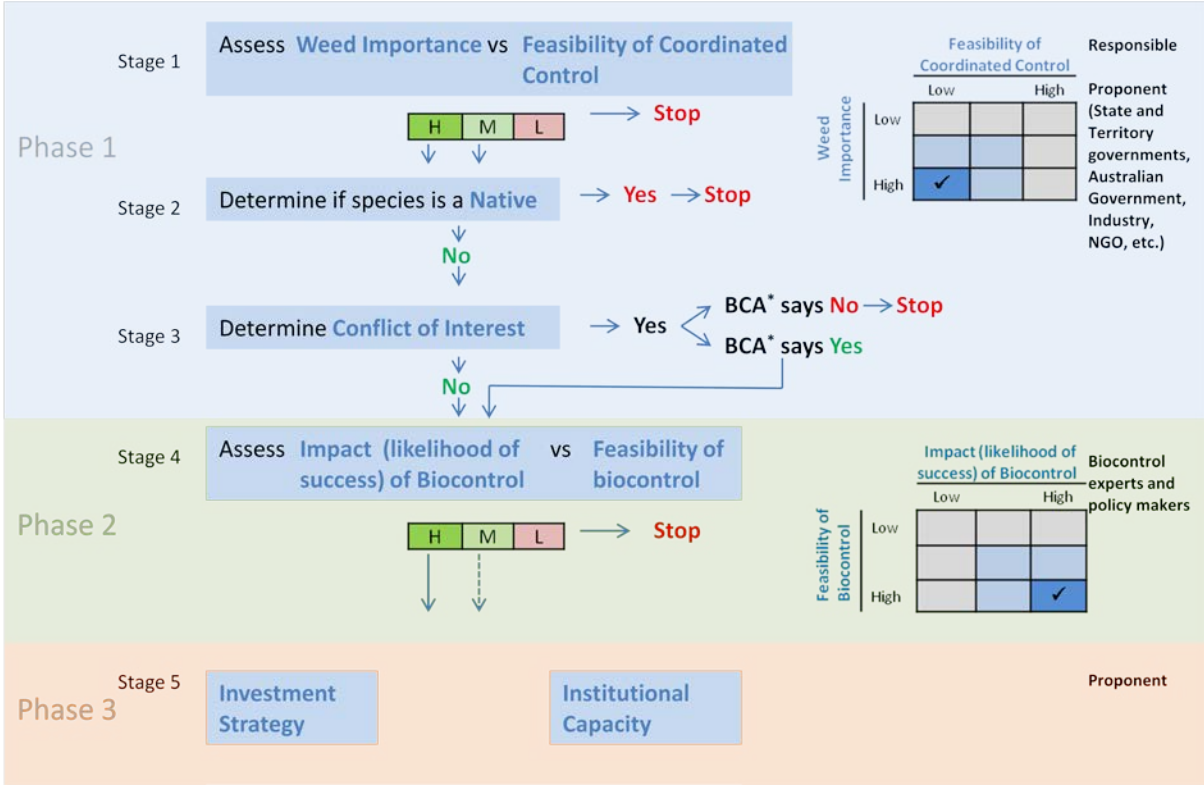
Phase 1

Stage 1
Assess Weed Importance vs Feasibility of Coordinated Control

H M L → Stop

Stage 2
Determine if species is a Native → Yes → Stop

No

Stage 3
Determine Conflict of Interest → Yes
BCA* says No → Stop
BCA* says Yes

No

Feasibility of Coordinated Control
Low High
Weed Importance
Low
High
✓

Responsible

Proponent (State and Territory governments, Australian Government, Industry, NGO, etc.)

Phase 2

Stage 4
Assess Impact (likelihood of success) of Biocontrol vs Feasibility of biocontrol

H M L → Stop

Impact (likelihood of success) of Biocontrol
Low High
Feasibility of Biocontrol
Low
High
✓

Biocontrol experts and policy makers

Phase 3

Stage 5
Investment Strategy
Institutional Capacity

Proponent